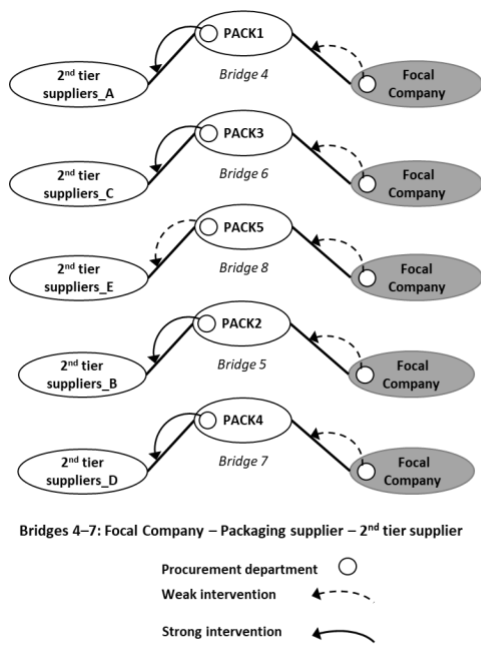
PACK1
2$^{nd}$ tier suppliers_A
Bridge 4
Focal Company

PACK3
2$^{nd}$ tier suppliers_C
Bridge 6
Focal Company

PACK5
2$^{nd}$ tier suppliers_E
Bridge 8
Focal Company

PACK2
2$^{nd}$ tier suppliers_B
Bridge 5
Focal Company

PACK4
2$^{nd}$ tier suppliers_D
Bridge 7
Focal Company

Bridges 4–7: Focal Company – Packaging supplier – 2$^{nd}$ tier supplier

Procurement department
Weak intervention
Strong intervention